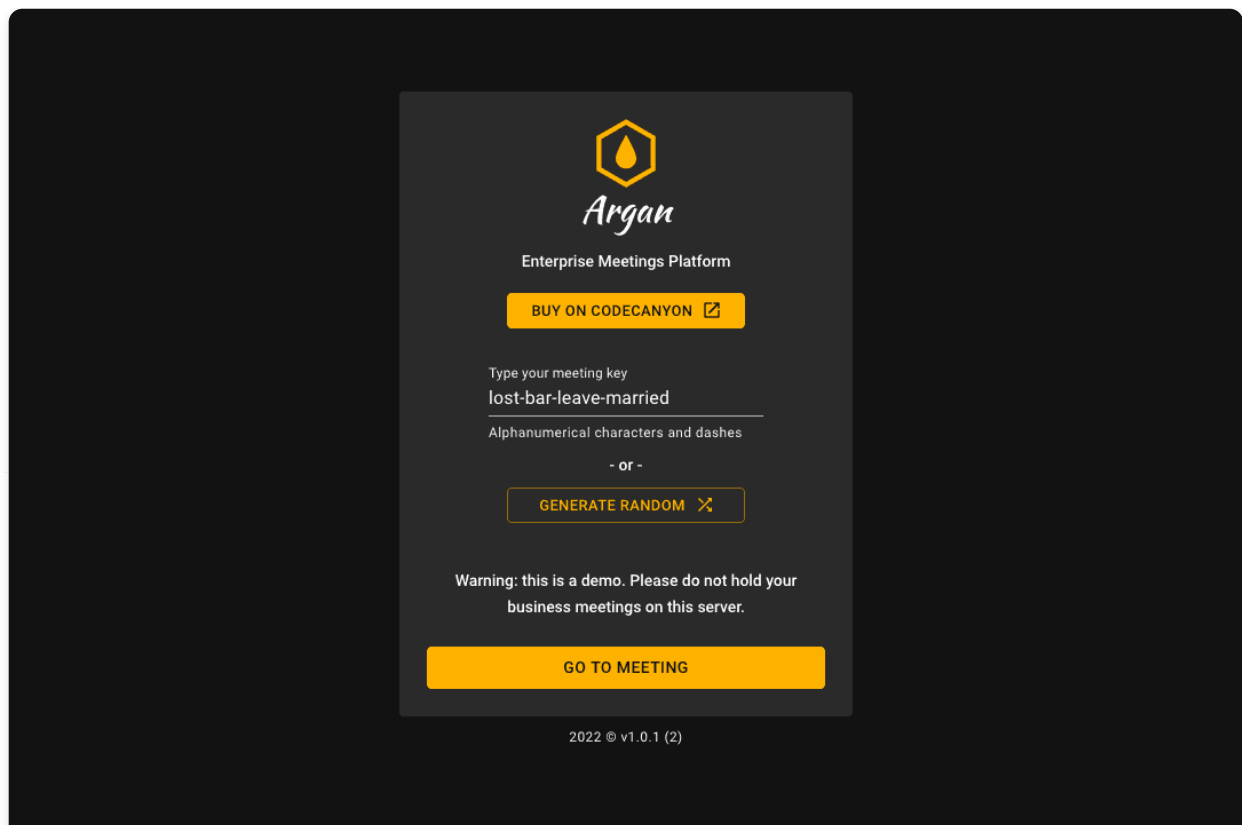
Argan

Enterprise Meetings Platform

BUY ON CODECANYON

Type your meeting key
lost-bar-leave-married
Alphanumerical characters and dashes

- or -

GENERATE RANDOM

Warning: this is a demo. Please do not hold your business meetings on this server.

GO TO MEETING

2022 © v1.0.1 (2)